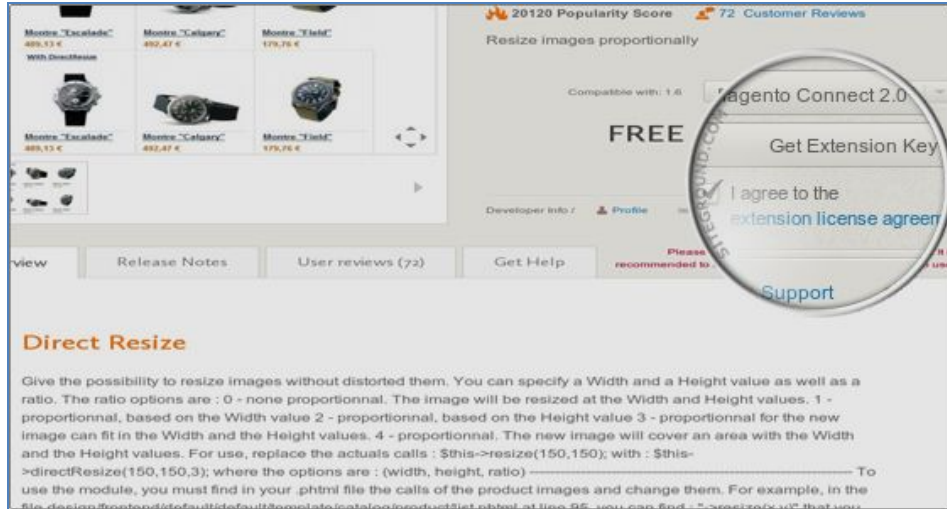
Montre "Escalade"
489,13 €
Montre "Calgary"
492,47 €
Montre "Field"
179,76 €
With DirectResize
Montre "Escalade"
489,13 €
Montre "Calgary"
492,47 €
Montre "Field"
179,76 €

20120 Popularity Score
72 Customer Reviews
Resize images proportionally

Compatible with: 1.6
agento Connect 2.0

FREE

Get Extension Key

I agree to the extension license agreem

SITEGROUND.COM

Developer Info / Profile

Support

view
Release Notes
User reviews (72)
Get Help
Please recommended to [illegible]

Direct Resize

Give the possibility to resize images without distorted them. You can specify a Width and a Height value as well as a ratio. The ratio options are : 0 - none proportionnal. The image will be resized at the Width and Height values. 1 - proportionnal, based on the Width value 2 - proportionnal, based on the Height value 3 - proportionnal for the new image can fit in the Width and the Height values. 4 - proportionnal. The new image will cover an area with the Width and the Height values. For use, replace the actuals calls : $this->resize(150,150); with : $this->directResize(150,150,3); where the options are : (width, height, ratio) ———————————————— To use the module, you must find in your .phtml file the calls of the product images and change them. For example, in the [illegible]